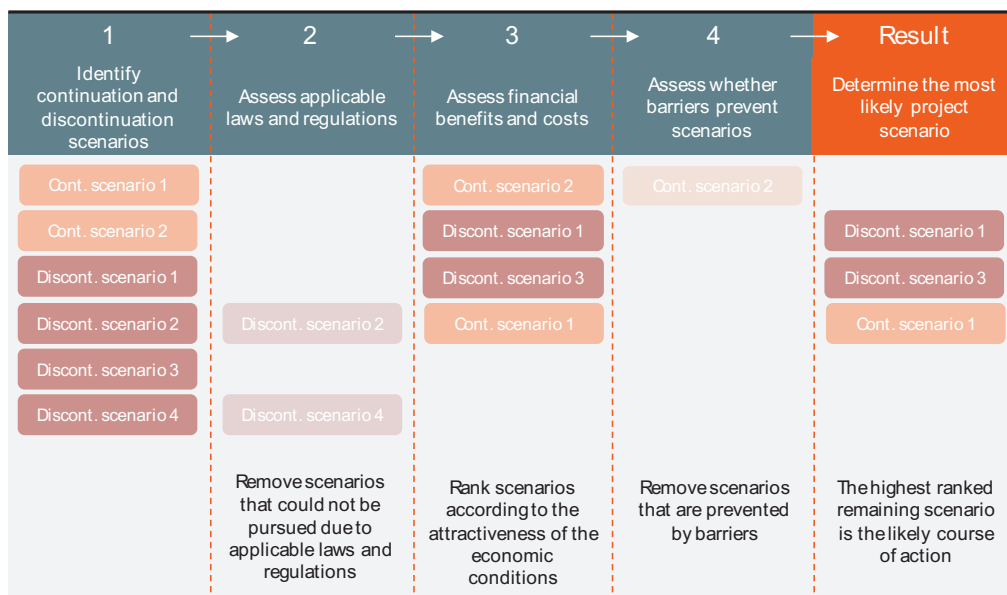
1

Identify continuation and discontinuation scenarios

Cont. scenario 1
Cont. scenario 2
Discont. scenario 1
Discont. scenario 2
Discont. scenario 3
Discont. scenario 4

2

Assess applicable laws and regulations

Discont. scenario 2
Discont. scenario 4

Remove scenarios that could not be pursued due to applicable laws and regulations

3

Assess financial benefits and costs

Cont. scenario 2
Discont. scenario 1
Discont. scenario 3
Cont. scenario 1

Rank scenarios according to the attractiveness of the economic conditions

4

Assess whether barriers prevent scenarios

Cont. scenario 2

Remove scenarios that are prevented by barriers

Result

Determine the most likely project scenario

Discont. scenario 1
Discont. scenario 3
Cont. scenario 1

The highest ranked remaining scenario is the likely course of action